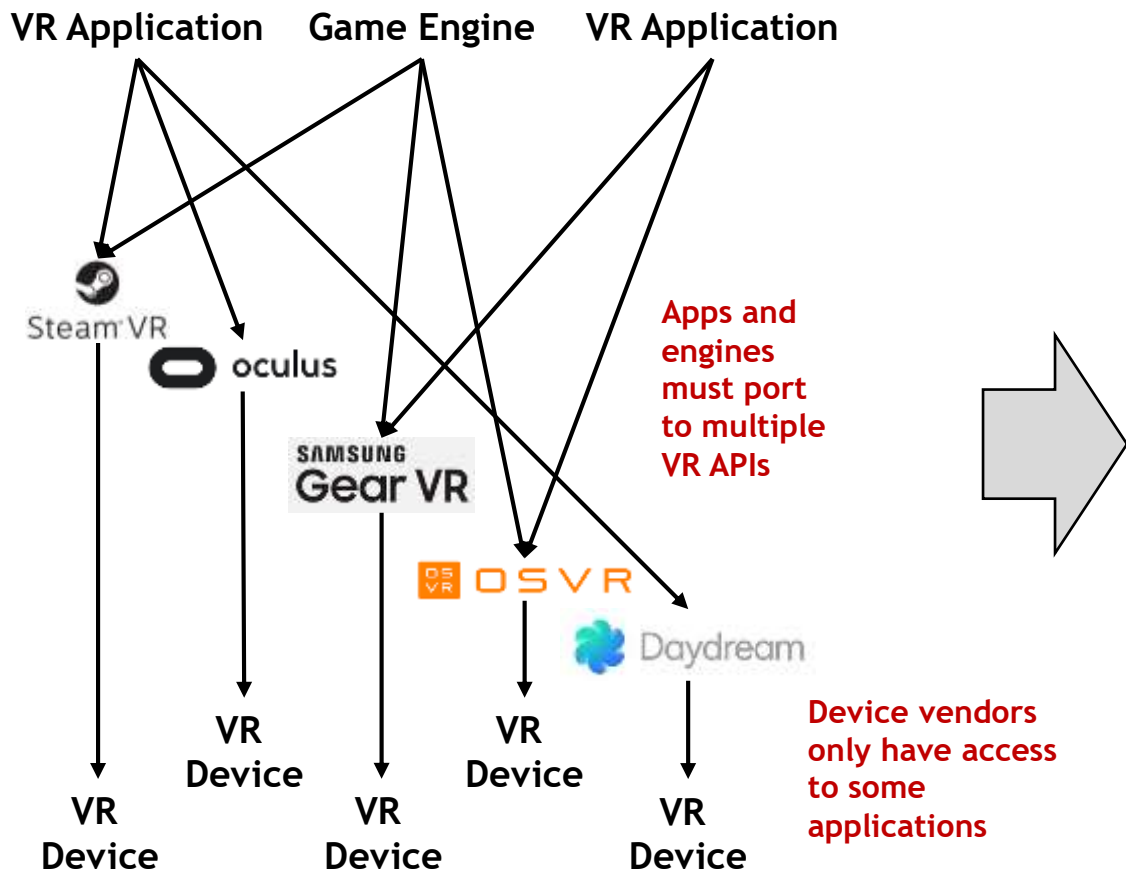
VR Application Game Engine VR Application

Steam VR

oculus

SAMSUNG Gear VR

OS VR OSVR

Daydream

Apps and engines must port to multiple VR APIs

VR Device

VR Device

VR Device

VR Device

VR Device

Device vendors only have access to some applications